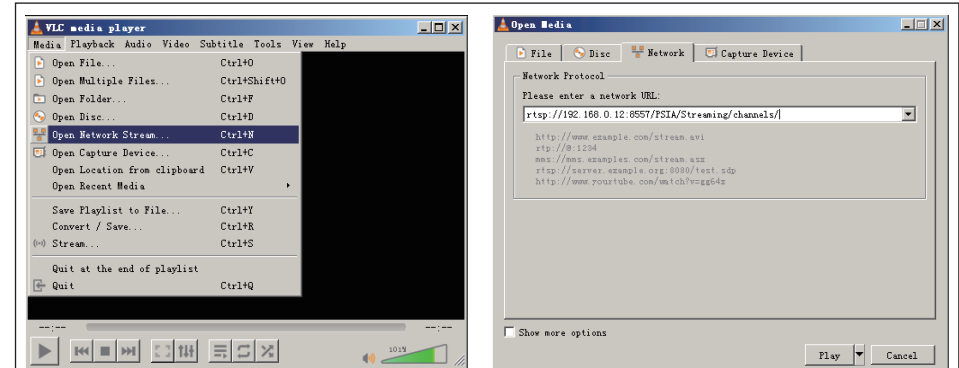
VLC media player

Media Playback Audio Video Subtitle Tools View Help

Open File... Ctrl+O
Open Multiple Files... Ctrl+Shift+O
Open Folder... Ctrl+F
Open Disc... Ctrl+D
Open Network Stream... Ctrl+N
Open Capture Device... Ctrl+C
Open Location from clipboard Ctrl+V
Open Recent Media
Save Playlist to File... Ctrl+Y
Convert / Save... Ctrl+R
Stream... Ctrl+S
Quit at the end of playlist
Quit Ctrl+Q

--:-- --:--

101%

Open Media

File Disc Network Capture Device

Network Protocol

Please enter a network URL:

rtsp://192.168.0.12:8557/PSIA/Streaming/channels/

http://www.example.com/stream.avi
rtp://@:1234
mms://mms.examples.com/stream.asx
rtsp://server.example.org:8080/test.sdp
http://www.yourtube.com/watch?v=gg64x

Show more options

Play Cancel